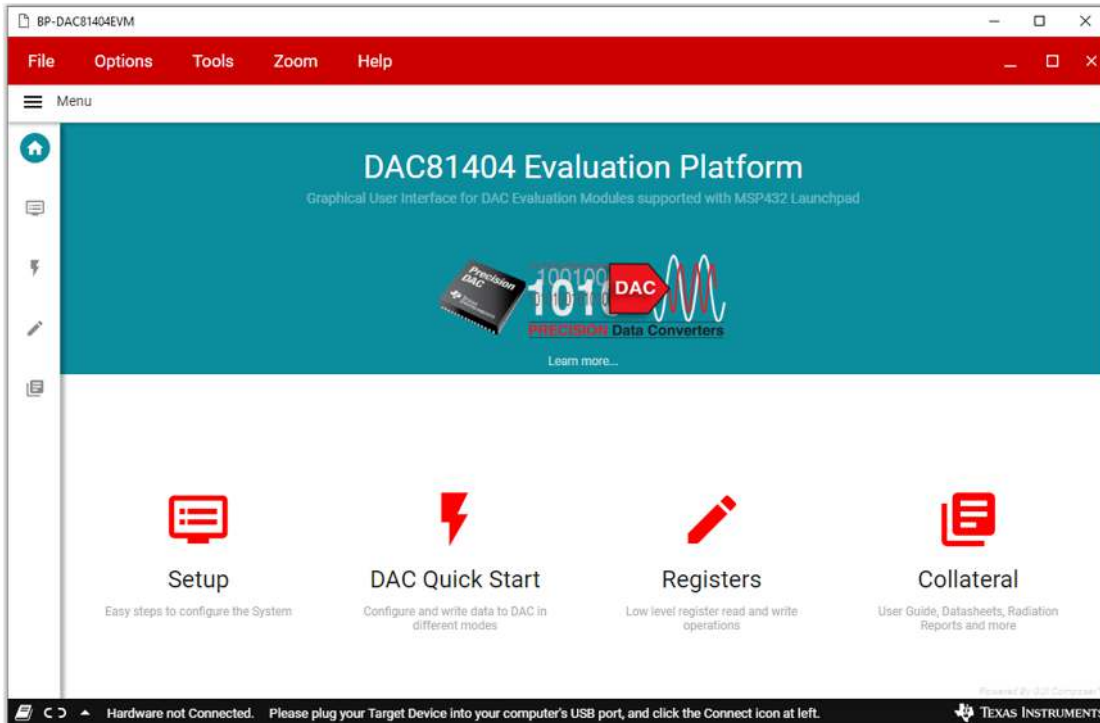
BP-DAC81404EVM

File Options Tools Zoom Help

Menu

DAC81404 Evaluation Platform

Graphical User Interface for DAC Evaluation Modules supported with MSP432 Launchpad

Precision DAC

1010 DAC

PRECISION Data Converters

Learn more...

Setup
Easy steps to configure the System

DAC Quick Start
Configure and write data to DAC in different modes

Registers
Low level register read and write operations

Collateral
User Guide, Datasheets, Radiation Reports and more

Powered By GUI Composer

Hardware not Connected. Please plug your Target Device into your computer's USB port, and click the Connect icon at left.

TEXAS INSTRUMENTS